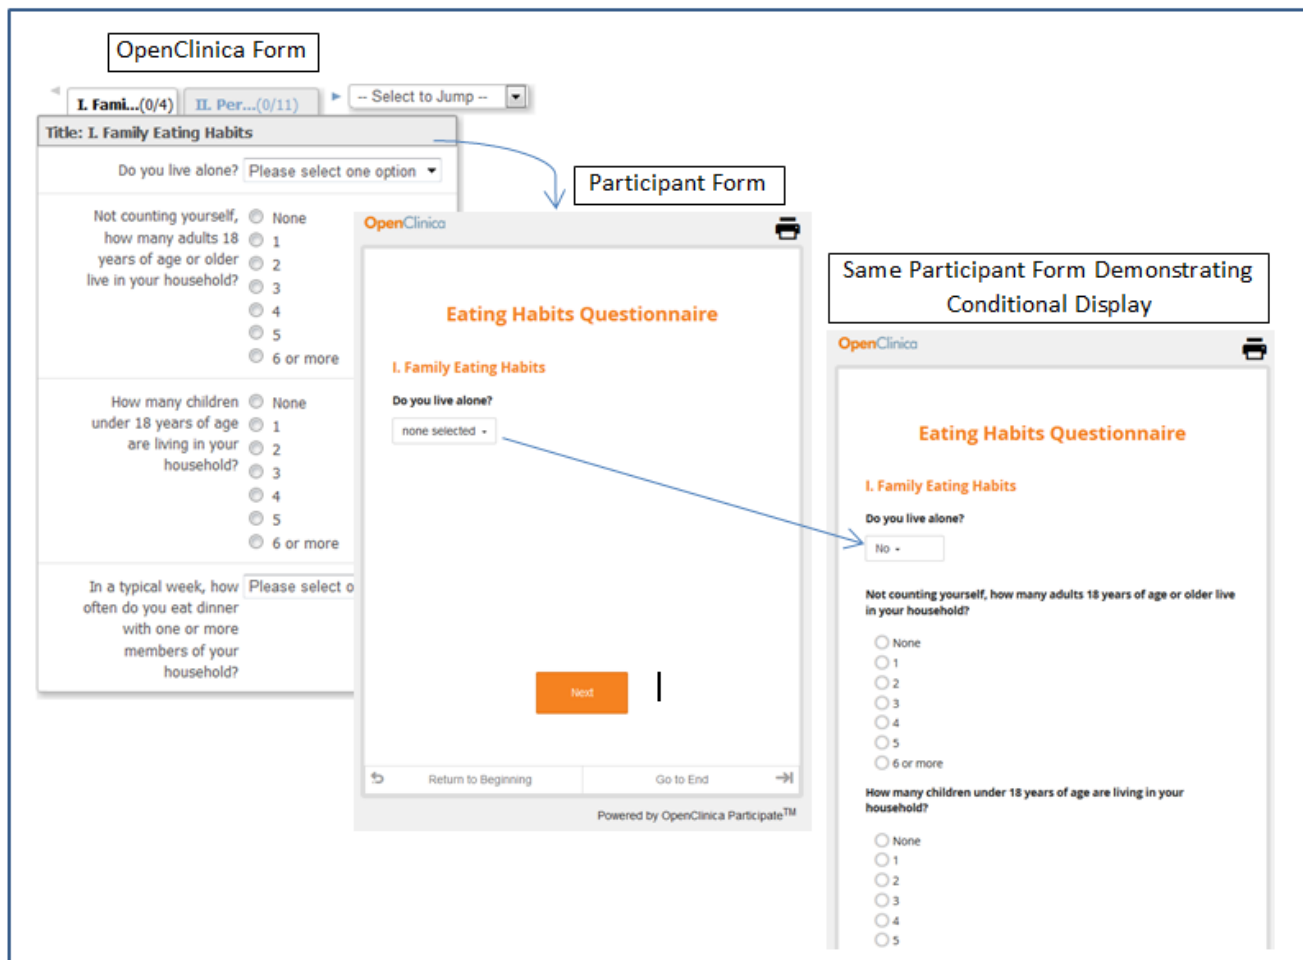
OpenClinica Form

I. Fami...(0/4) II. Per...(0/11) -- Select to Jump --

Title: I. Family Eating Habits

Do you live alone? Please select one option

Not counting yourself, how many adults 18 years of age or older live in your household?
None
1
2
3
4
5
6 or more

How many children under 18 years of age are living in your household?
None
1
2
3
4
5
6 or more

In a typical week, how often do you eat dinner with one or more members of your household? Please select o

Participant Form

OpenClinica

Eating Habits Questionnaire

I. Family Eating Habits

Do you live alone?

none selected

Next

Return to Beginning
Go to End

Powered by OpenClinica Participate$^{TM}$

Same Participant Form Demonstrating Conditional Display

OpenClinica

Eating Habits Questionnaire

I. Family Eating Habits

Do you live alone?

No

Not counting yourself, how many adults 18 years of age or older live in your household?

None
1
2
3
4
5
6 or more

How many children under 18 years of age are living in your household?

None
1
2
3
4
5